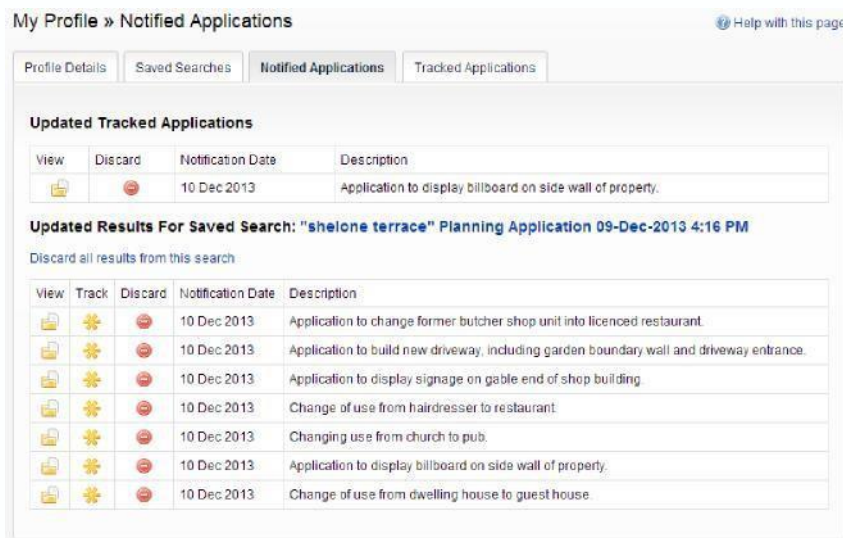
My Profile » Notified Applications

Help with this page

Profile Details | Saved Searches | Notified Applications | Tracked Applications

**Updated Tracked Applications**

| View | Discard | Notification Date | Description |
|---|---|---|---|
| | | 10 Dec 2013 | Application to display billboard on side wall of property. |

**Updated Results For Saved Search: "shelone terrace" Planning Application 09-Dec-2013 4:16 PM**

Discard all results from this search

| View | Track | Discard | Notification Date | Description |
|---|---|---|---|---|
| | | | 10 Dec 2013 | Application to change former butcher shop unit into licenced restaurant. |
| | | | 10 Dec 2013 | Application to build new driveway, including garden boundary wall and driveway entrance. |
| | | | 10 Dec 2013 | Application to display signage on gable end of shop building. |
| | | | 10 Dec 2013 | Change of use from hairdresser to restaurant. |
| | | | 10 Dec 2013 | Changing use from church to pub. |
| | | | 10 Dec 2013 | Application to display billboard on side wall of property. |
| | | | 10 Dec 2013 | Change of use from dwelling house to guest house. |